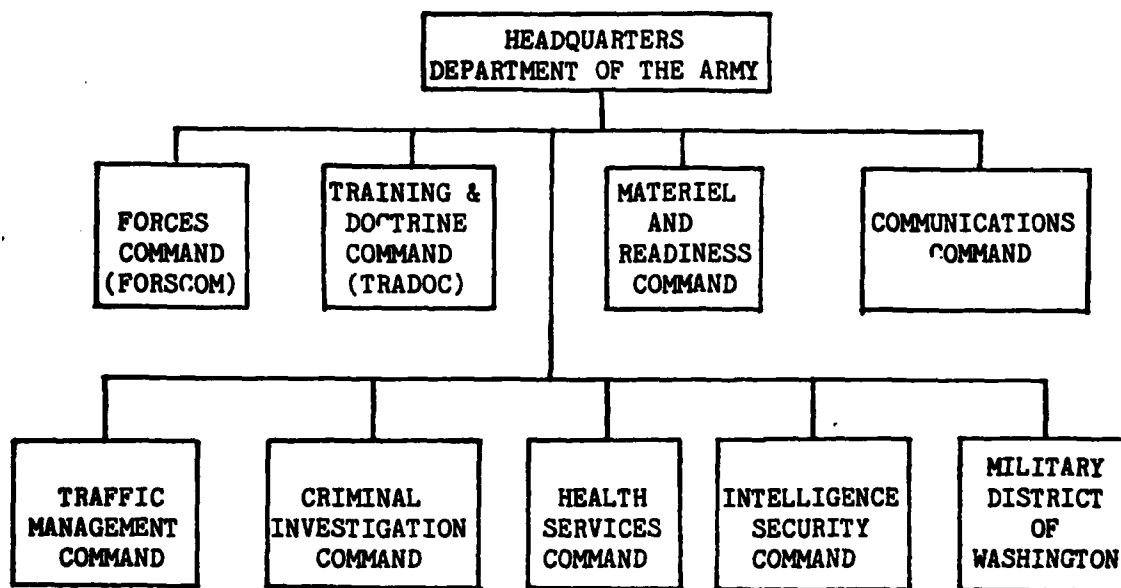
HEADQUARTERS
DEPARTMENT OF THE ARMY

FORCES COMMAND (FORSCOM)

TRAINING & DOCTRINE COMMAND (TRADOC)

MATERIEL AND READINESS COMMAND

COMMUNICATIONS COMMAND

TRAFFIC MANAGEMENT COMMAND

CRIMINAL INVESTIGATION COMMAND

HEALTH SERVICES COMMAND

INTELLIGENCE SECURITY COMMAND

MILITARY DISTRICT OF WASHINGTON